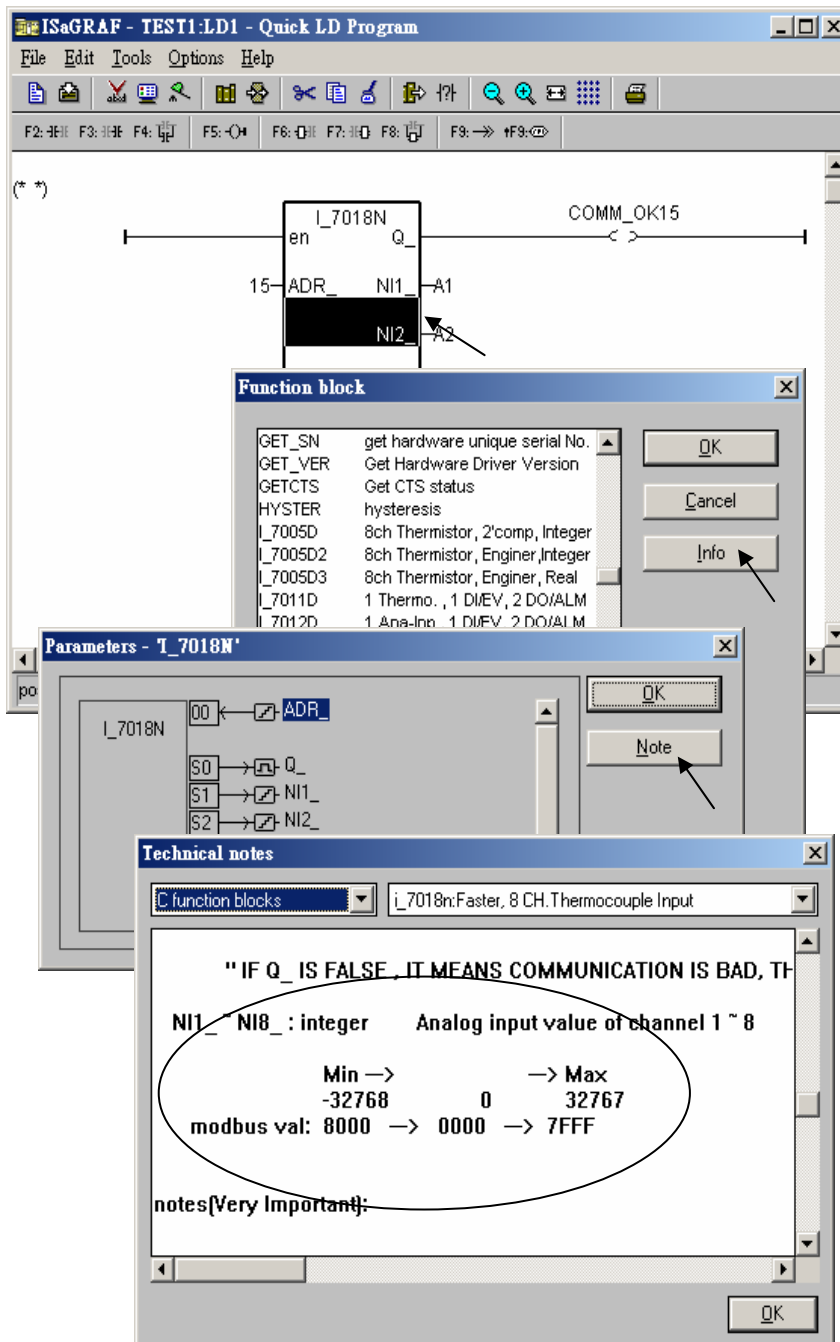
ISaGRAF - TEST1:LD1 - Quick LD Program

File Edit Tools Options Help

F2: F3: F4: F5: F6: F7: F8: F9: ↑F9:

(* *)

I_7018N
en Q_
15 ADR_ NI1_ A1
NI2_ A2

COMM_OK15

Function block

| | |
|---|---|
| GET_SN | get hardware unique serial No. |
| GET_VER | Get Hardware Driver Version |
| GETCTS | Get CTS status |
| HYSTER | hysteresis |
| I_7005D | 8ch Thermistor, 2'comp, Integer |
| I_7005D2 | 8ch Thermistor, Enginer,Integer |
| I_7005D3 | 8ch Thermistor, Enginer, Real |
| I_7011D | 1 Thermo. , 1 DI/EV, 2 DO/ALM |
| I_7012D | 1 Ana-Inp, 1 DI/EV, 2 DO/ALM |

OK
Cancel
Info

po

Parameters - 'I_7018N'

I_7018N
00 ADR_
S0 Q_
S1 NI1_
S2 NI2_

OK
Note

Technical notes

C function blocks
i_7018n:Faster, 8 CH.Thermocouple Input

" IF Q_ IS FALSE , IT MEANS COMMUNICATION IS BAD, TH

NI1_ ~ NI8_ : integer Analog input value of channel 1 ~ 8

Min —> —> Max
-32768 0 32767
modbus val: 8000 —> 0000 —> 7FFF

notes(Very Important):

OK